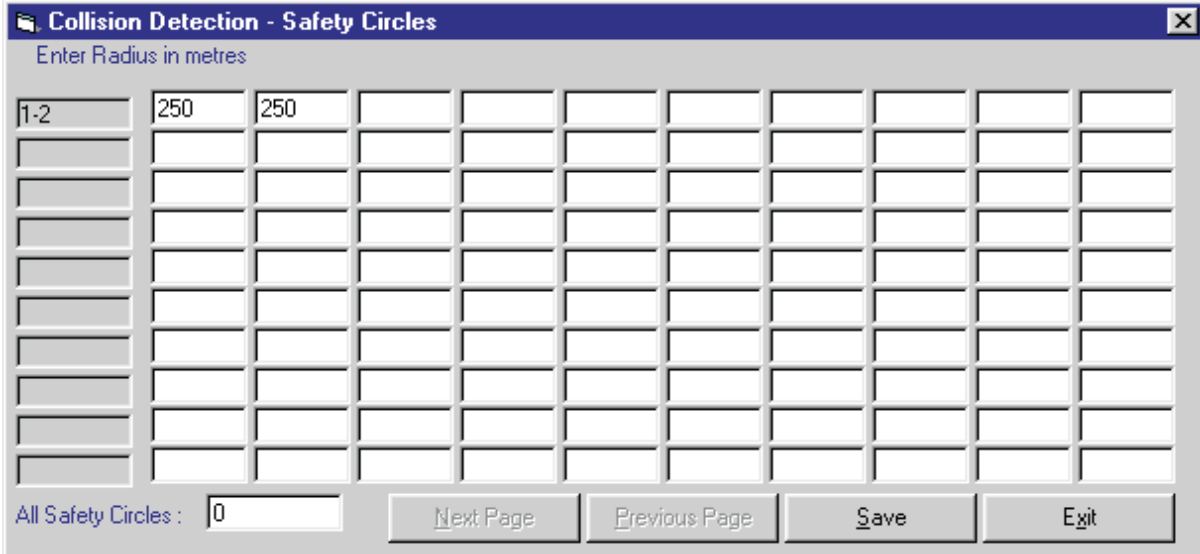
Collision Detection - Safety Circles

Enter Radius in metres

| 1-2 | 250 | 250 | | | | | | | | |
|---|---|---|---|---|---|---|---|---|---|---|
| | | | | | | | | | | |
| | | | | | | | | | | |
| | | | | | | | | | | |
| | | | | | | | | | | |
| | | | | | | | | | | |
| | | | | | | | | | | |
| | | | | | | | | | | |
| | | | | | | | | | | |
| | | | | | | | | | | |

All Safety Circles : 0

Next Page Previous Page Save Exit